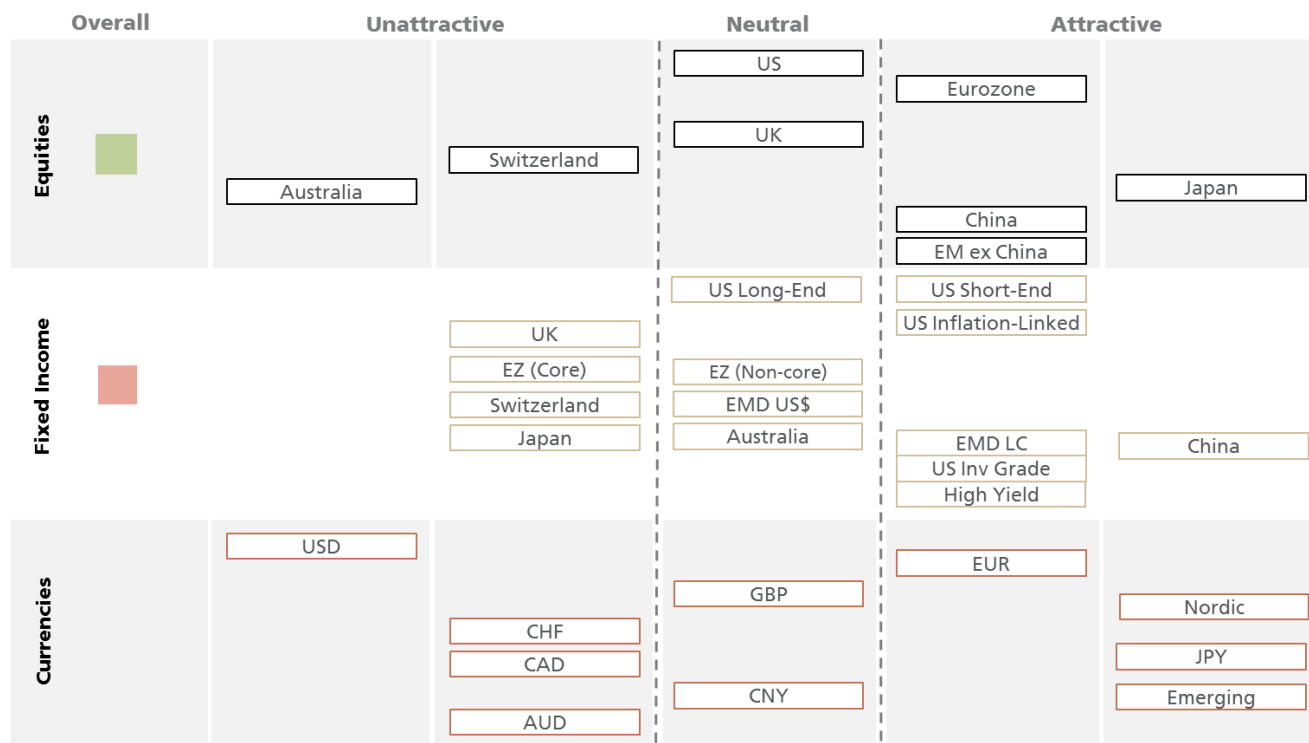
Overall
Unattractive
Neutral
Attractive

Equities
Australia
Switzerland
US
UK
Eurozone
China
EM ex China
Japan

Fixed Income
UK
EZ (Core)
Switzerland
Japan
US Long-End
EZ (Non-core)
EMD US$
Australia
US Short-End
US Inflation-Linked
EMD LC
US Inv Grade
High Yield
China

Currencies
USD
CHF
CAD
AUD
GBP
CNY
EUR
Nordic
JPY
Emerging